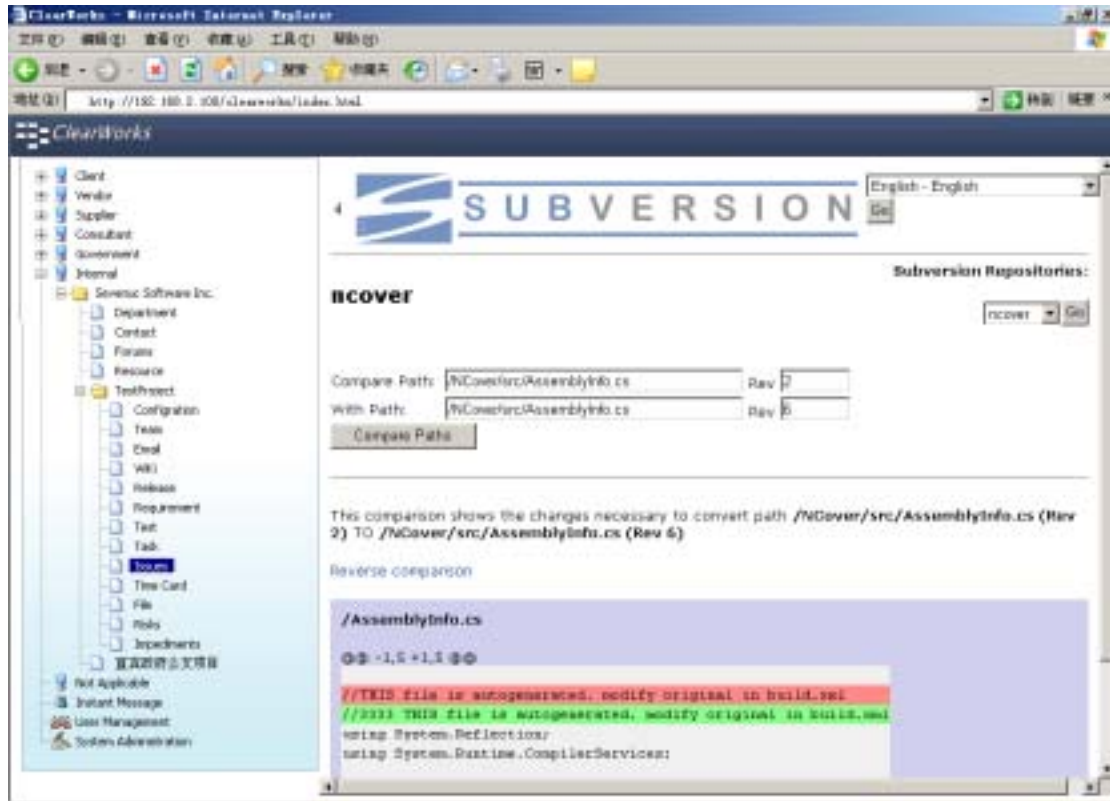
ClearWorks - Microsoft Internet Explorer

文件(F) 编辑(E) 查看(V) 收藏(A) 工具(T) 帮助(H)

后退 搜索 收藏夹

地址(D) http://192.168.2.108/clearworks/index.html

转到 链接

ClearWorks

Client
Vendor
Supplier
Consultant
Government
Internal
Severac Software Inc.
Department
Contact
Forums
Resource
TestProject
Configration
Team
Email
Wiki
Release
Requirement
Test
Task
Issues
Time Card
File
Risks
Impediments
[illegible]
Not Applicable
Instant Message
User Management
System Administration

SUBVERSION

English - English

Go

Subversion Repositories:

ncover

ncover

Go

Compare Path: /NCover/src/AssemblyInfo.cs Rev 2

With Path: /NCover/src/AssemblyInfo.cs Rev 6

Compare Paths

This comparison shows the changes necessary to convert path /NCover/src/AssemblyInfo.cs (Rev 2) TO /NCover/src/AssemblyInfo.cs (Rev 6)

Reverse comparison

/AssemblyInfo.cs

@@ -1,5 +1,5 @@

//THIS file is autogenerated. modify original in build.xml

//3333 THIS file is autogenerated. modify original in build.xml

using System.Reflection;

using System.Runtime.CompilerServices;